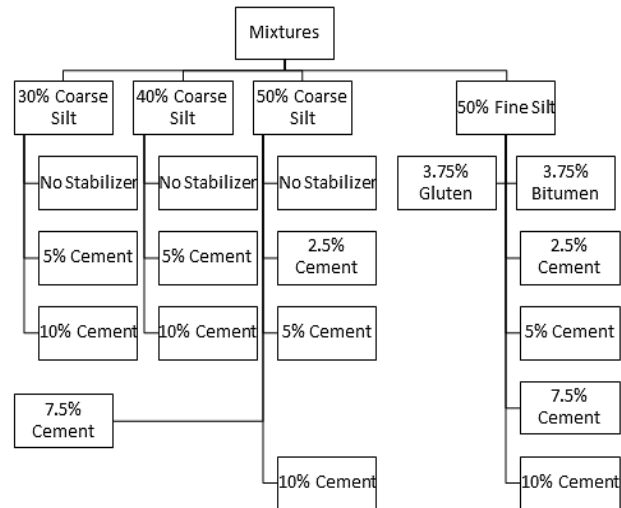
Mixtures

30% Coarse Silt

No Stabilizer

5% Cement

10% Cement

40% Coarse Silt

No Stabilizer

5% Cement

10% Cement

50% Coarse Silt

No Stabilizer

2.5% Cement

5% Cement

7.5% Cement

10% Cement

50% Fine Silt

3.75% Gluten

3.75% Bitumen

2.5% Cement

5% Cement

7.5% Cement

10% Cement